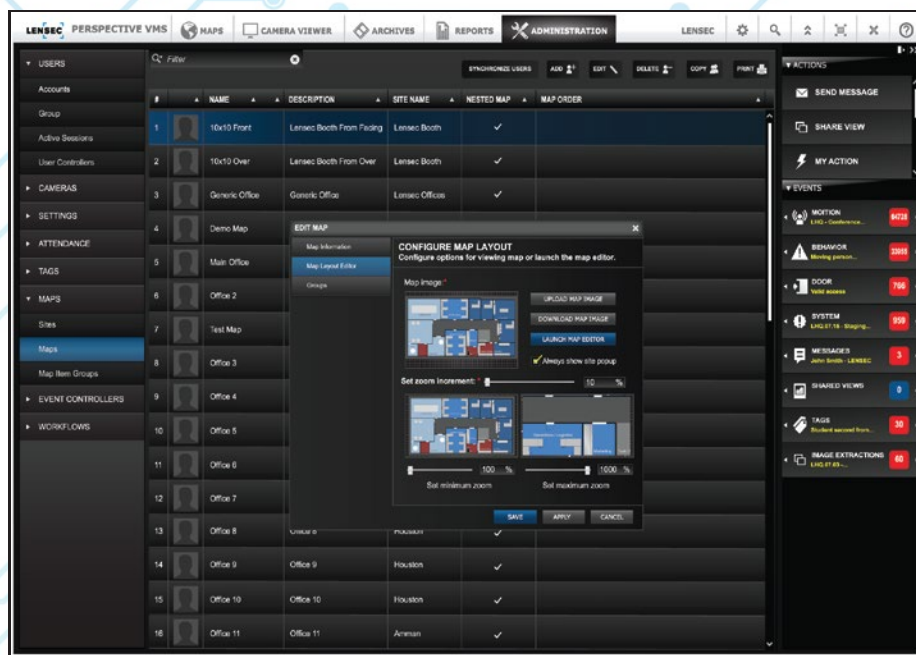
LENSEC PERSPECTIVE VMS MAPS CAMERA VIEWER ARCHIVES REPORTS ADMINISTRATION LENSEC

USERS
Accounts
Group
Active Sessions
User Controllers
CAMERAS
SETTINGS
ATTENDANCE
TAGS
MAPS
Sites
Maps
Map Item Groups
EVENT CONTROLLERS
WORKFLOWS

Filter

SYNCHRONIZE USERS ADD EDIT DELETE COPY PRINT

| # | NAME | DESCRIPTION | SITE NAME | NESTED MAP | MAP ORDER |
|---|---|---|---|---|---|
| 1 | 10x10 Front | Lensec Booth From Facing | Lensec Booth | ✓ | |
| 2 | 10x10 Over | Lensec Booth From Over | Lensec Booth | ✓ | |
| 3 | Generic Office | Generic Office | Lensec Offices | ✓ | |
| 4 | Demo Map | | | | |
| 5 | Main Office | | | | |
| 6 | Office 2 | | | | |
| 7 | Test Map | | | | |
| 8 | Office 3 | | | | |
| 9 | Office 4 | | | | |
| 10 | Office 5 | | | | |
| 11 | Office 6 | | | | |
| 12 | Office 7 | | | | |
| 13 | Office 8 | Office 8 | Houston | ✓ | |
| 14 | Office 9 | Office 9 | Houston | ✓ | |
| 15 | Office 10 | Office 10 | Houston | ✓ | |
| 16 | Office 11 | Office 11 | Amman | ✓ | |

EDIT MAP
Map Information
Map Layout Editor
Groups

CONFIGURE MAP LAYOUT
Configure options for viewing map or launch the map editor.
Map image:*
UPLOAD MAP IMAGE
DOWNLOAD MAP IMAGE
LAUNCH MAP EDITOR
Always show site popup
Set zoom increment: 10 %
100 %
Set minimum zoom
1000 %
Set maximum zoom
SAVE APPLY CANCEL

ACTIONS
SEND MESSAGE
SHARE VIEW
MY ACTION
EVENTS
MOTION LHQ - Conference... 94728
BEHAVIOR Moving person... 33055
DOOR Valid access 766
SYSTEM LHQ.07.16 - Staging... 959
MESSAGES John Smith - LENSEC 3
SHARED VIEWS 0
TAGS Student secured from... 30
IMAGE EXTRACTIONS LHQ.07.65-... 60